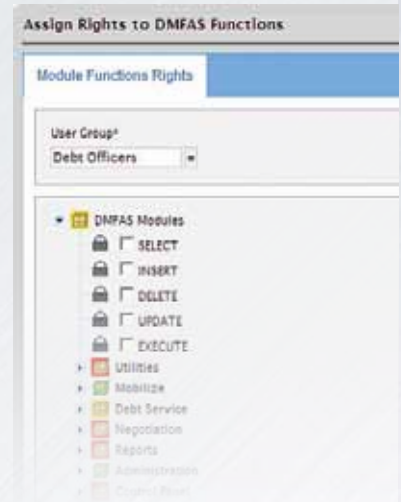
Assign Rights to DMFAS Functions

Module Functions Rights

User Group*
Debt Officers

DMFAS Modules
SELECT
INSERT
DELETE
UPDATE
EXECUTE
Utilities
Mobilize
Debt Service
Negotiation
Reports
Administration
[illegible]